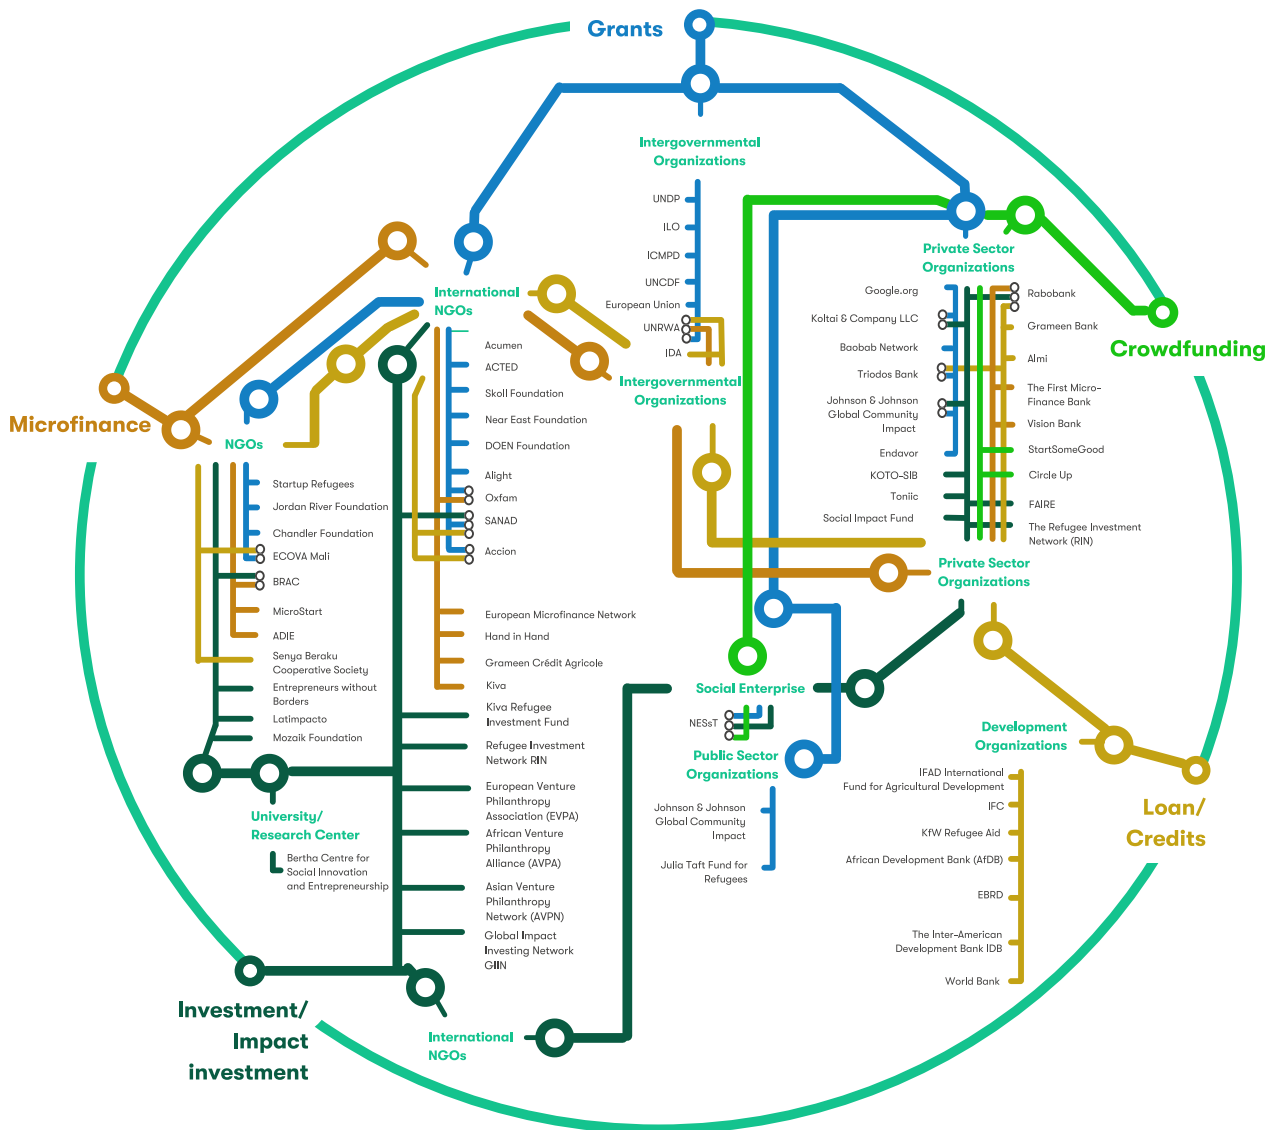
Grants

Intergovernmental Organizations

UNDP
ILO
ICMPD
UNCDF
European Union
UNRWA
IDA

Intergovernmental Organizations

Private Sector Organizations

Google.org
Koltai & Company LLC
Baobab Network
Triodos Bank
Johnson & Johnson Global Community Impact
Endavor
KOTO-SIB
Toniic
Social Impact Fund

Rabobank
Grameen Bank
Almi
The First Micro-Finance Bank
Vision Bank
StartSomeGood
Circle Up
FAIRE
The Refugee Investment Network (RIN)

Crowdfunding

International NGOs

Acumen
ACTED
Skoll Foundation
Near East Foundation
DOEN Foundation
Alight
Oxfam
SANAD
Accion

European Microfinance Network
Hand in Hand
Grameen Crédit Agricole
Kiva
Kiva Refugee Investment Fund
Refugee Investment Network RIN
European Venture Philanthropy Association (EVPA)
African Venture Philanthropy Alliance (AVPA)
Asian Venture Philanthropy Network (AVPN)
Global Impact Investing Network GIIN

Microfinance

NGOs

Startup Refugees
Jordan River Foundation
Chandler Foundation
ECOVA Mali
BRAC
MicroStart
ADIE
Senya Beraku Cooperative Society
Entrepreneurs without Borders
Latimpacto
Mozaik Foundation

University/ Research Center

Bertha Centre for Social Innovation and Entrepreneurship

Investment/ Impact investment

International NGOs

Private Sector Organizations

Social Enterprise

NESsT

Public Sector Organizations

Johnson & Johnson Global Community Impact
Julia Taft Fund for Refugees

Development Organizations

IFAD International Fund for Agricultural Development
IFC
KfW Refugee Aid
African Development Bank (AfDB)
EBRD
The Inter-American Development Bank IDB
World Bank

Loan/ Credits